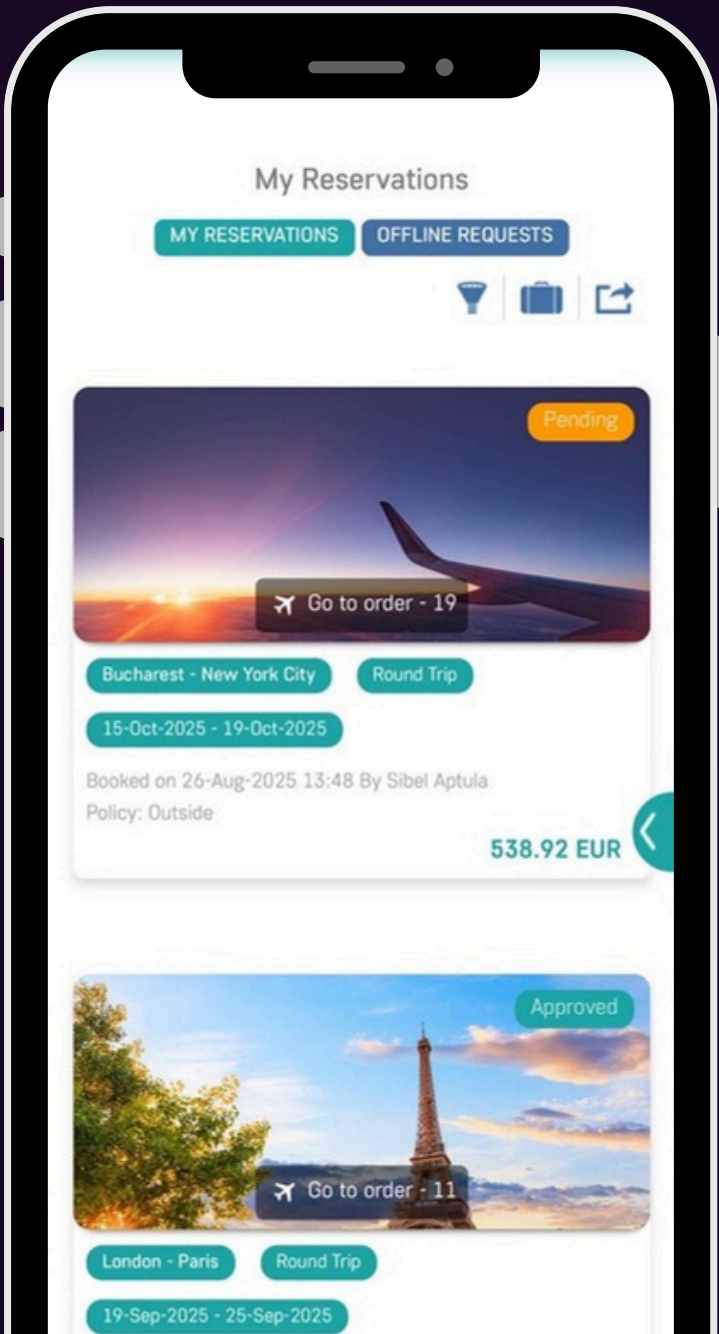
My Reservations

MY RESERVATIONS OFFLINE REQUESTS

Pending

Go to order - 19

Bucharest - New York City

Round Trip

15-Oct-2025 - 19-Oct-2025

Booked on 26-Aug-2025 13:48 By Sibel Aptula
Policy: Outside

538.92 EUR

Approved

Go to order - 11

London - Paris

Round Trip

19-Sep-2025 - 25-Sep-2025